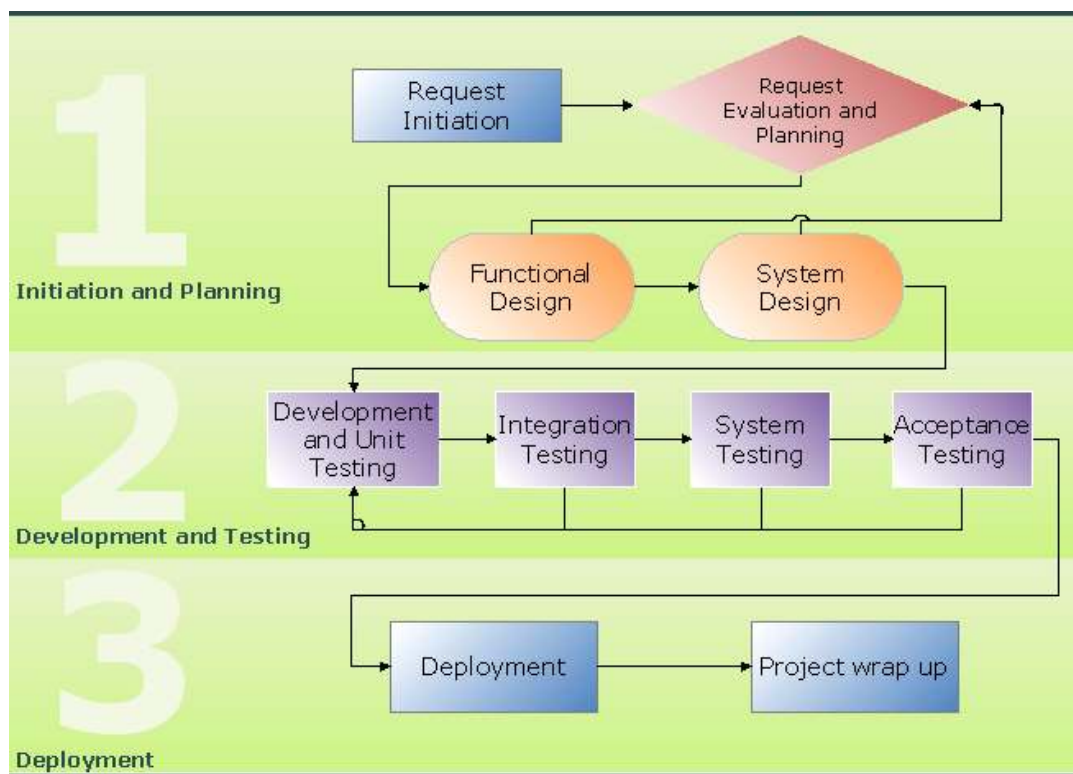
1

Request Initiation

Request Evaluation and Planning

Functional Design

System Design

Initiation and Planning

2

Development and Unit Testing

Integration Testing

System Testing

Acceptance Testing

Development and Testing

3

Deployment

Project wrap up

Deployment